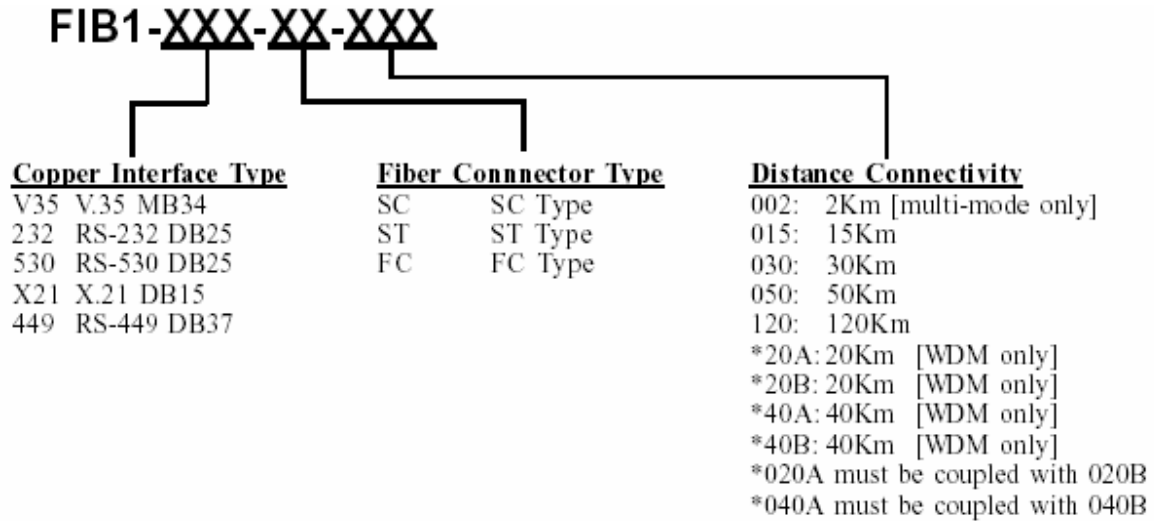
FIB1-XXX-XX-XXX

Copper Interface Type
V35 V.35 MB34
232 RS-232 DB25
530 RS-530 DB25
X21 X.21 DB15
449 RS-449 DB37

Fiber Connnector Type
SC SC Type
ST ST Type
FC FC Type

Distance Connectivity
002: 2Km [multi-mode only]
015: 15Km
030: 30Km
050: 50Km
120: 120Km
*20A: 20Km [WDM only]
*20B: 20Km [WDM only]
*40A: 40Km [WDM only]
*40B: 40Km [WDM only]
*020A must be coupled with 020B
*040A must be coupled with 040B